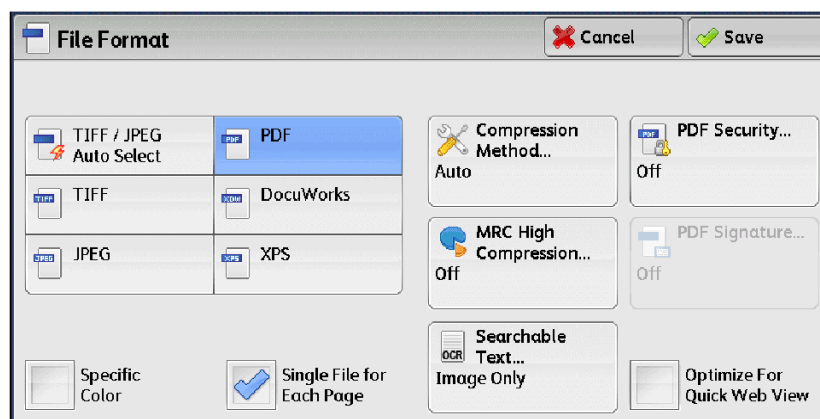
File Format

Cancel

Save

TIFF / JPEG Auto Select

PDF

TIFF

DocuWorks

JPEG

XPS

Compression Method...
Auto

PDF Security...
Off

MRC High Compression...
Off

PDF Signature...
Off

Searchable Text...
Image Only

Specific Color

Single File for Each Page

Optimize For Quick Web View